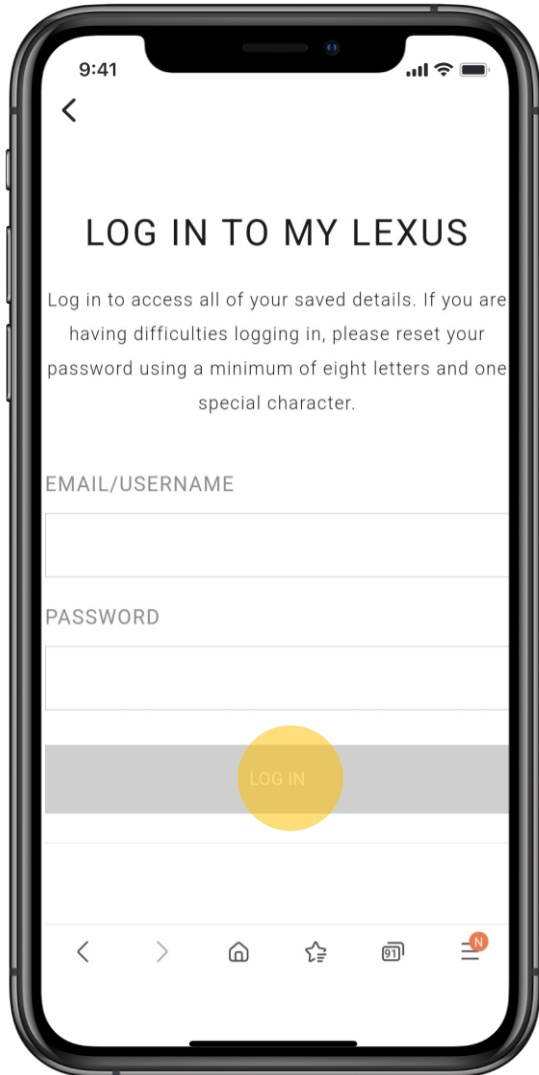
9:41

LOG IN TO MY LEXUS

Log in to access all of your saved details. If you are having difficulties logging in, please reset your password using a minimum of eight letters and one special character.

EMAIL/USERNAME

PASSWORD

LOG IN

91

N